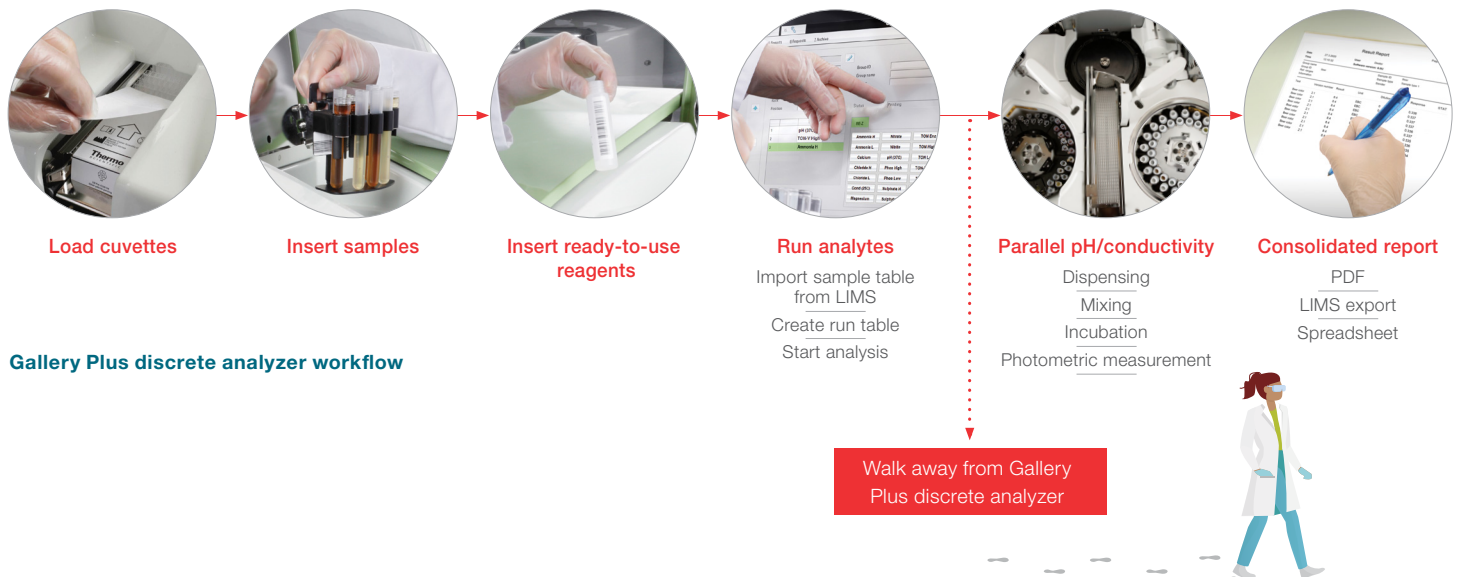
Load cuvettes

Insert samples

Insert ready-to-use reagents

Run analytes
Import sample table from LIMS
Create run table
Start analysis

Parallel pH/conductivity
Dispensing
Mixing
Incubation
Photometric measurement

Consolidated report
PDF
LIMS export
Spreadsheet

Gallery Plus discrete analyzer workflow

Walk away from Gallery Plus discrete analyzer